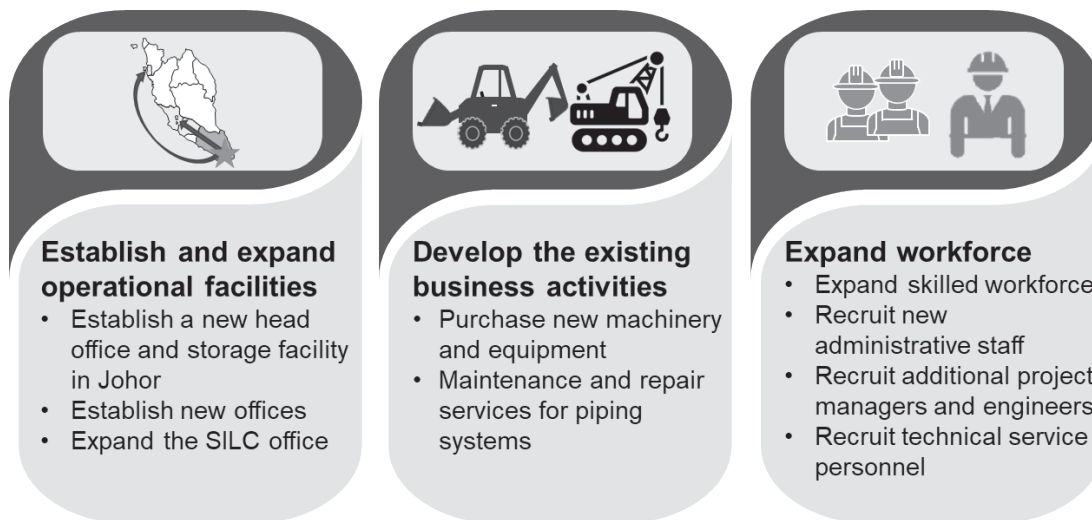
Establish and expand operational facilities
• Establish a new head office and storage facility in Johor
• Establish new offices
• Expand the SILC office

Develop the existing business activities
• Purchase new machinery and equipment
• Maintenance and repair services for piping systems

Expand workforce
• Expand skilled workforce
• Recruit new administrative staff
• Recruit additional project managers and engineers
• Recruit technical service personnel